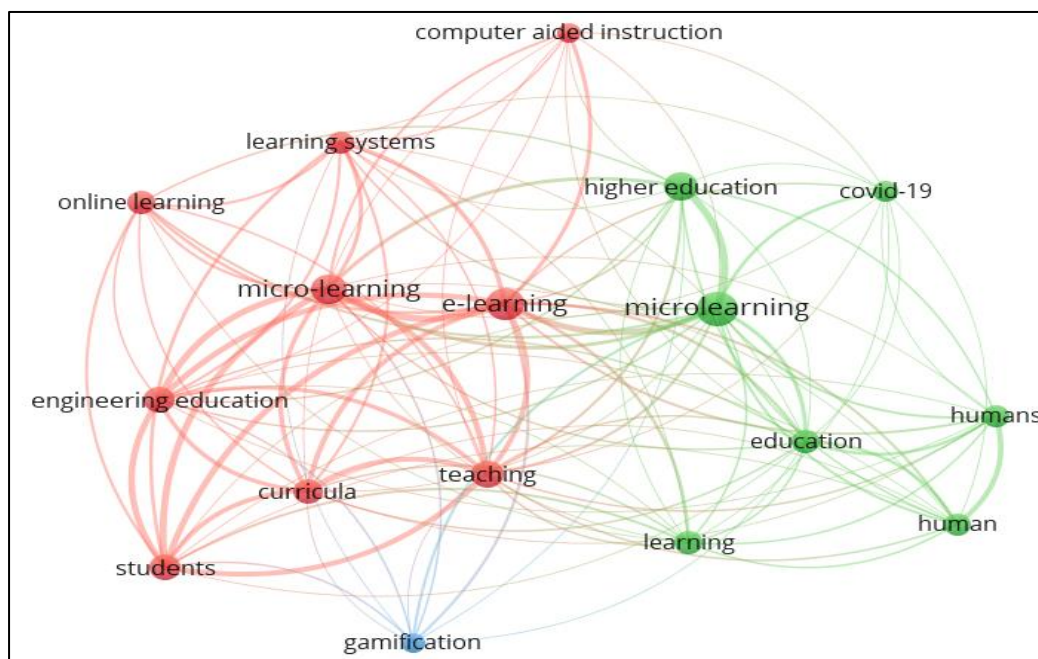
computer aided instruction
learning systems
online learning
higher education
covid-19
micro-learning
e-learning
microlearning
engineering education
humans
education
teaching
curricula
human
learning
students
gamification